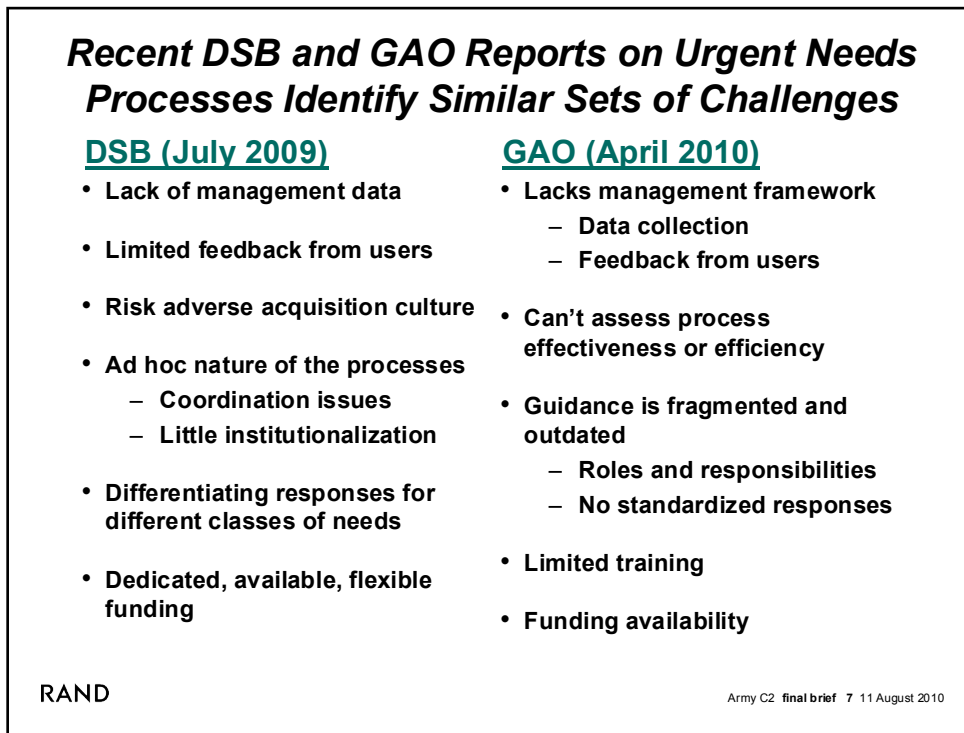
Recent DSB and GAO Reports on Urgent Needs Processes Identify Similar Sets of Challenges

DSB (July 2009)

- Lack of management data
- Limited feedback from users
- Risk adverse acquisition culture
- Ad hoc nature of the processes
  - Coordination issues
  - Little institutionalization
- Differentiating responses for different classes of needs
- Dedicated, available, flexible funding

GAO (April 2010)

- Lacks management framework
  - Data collection
  - Feedback from users
- Can't assess process effectiveness or efficiency
- Guidance is fragmented and outdated
  - Roles and responsibilities
  - No standardized responses
- Limited training
- Funding availability

RAND

Army C2 final brief 7 11 August 2010